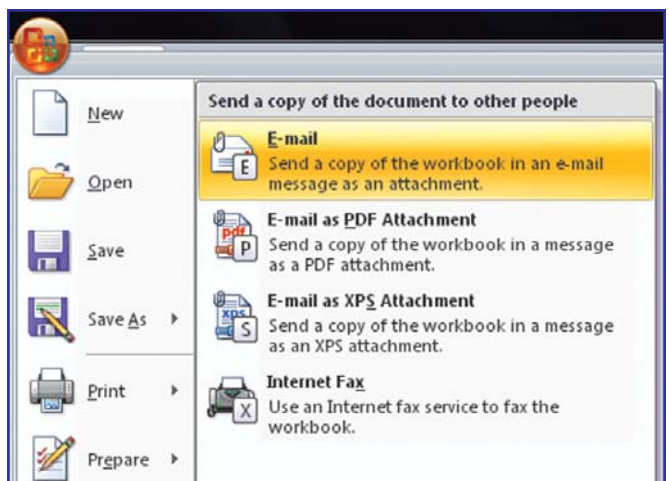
New

Open

Save

Save As

Print

Prepare

Send a copy of the document to other people

E-mail
Send a copy of the workbook in an e-mail message as an attachment.

E-mail as PDF Attachment
Send a copy of the workbook in a message as a PDF attachment.

E-mail as XPS Attachment
Send a copy of the workbook in a message as an XPS attachment.

Internet Fax
Use an Internet fax service to fax the workbook.